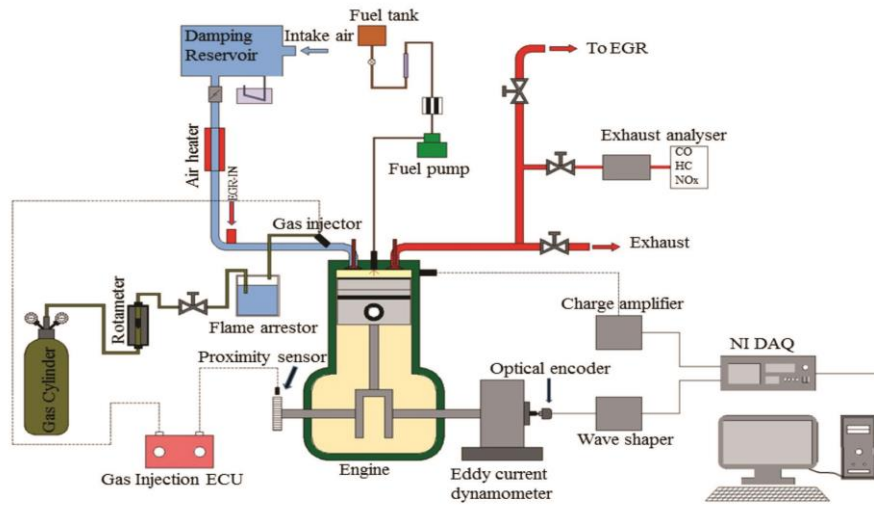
Damping Reservoir
Intake air
Fuel tank
To EGR
Air heater
EGR IN
Fuel pump
Exhaust analyser
CO
HC
NOx
Gas injector
Exhaust
Rotameter
Flame arrestor
Charge amplifier
Gas Cylinder
Proximity sensor
NI DAQ
Optical encoder
Wave shaper
Engine
Gas Injection ECU
Eddy current dynamometer